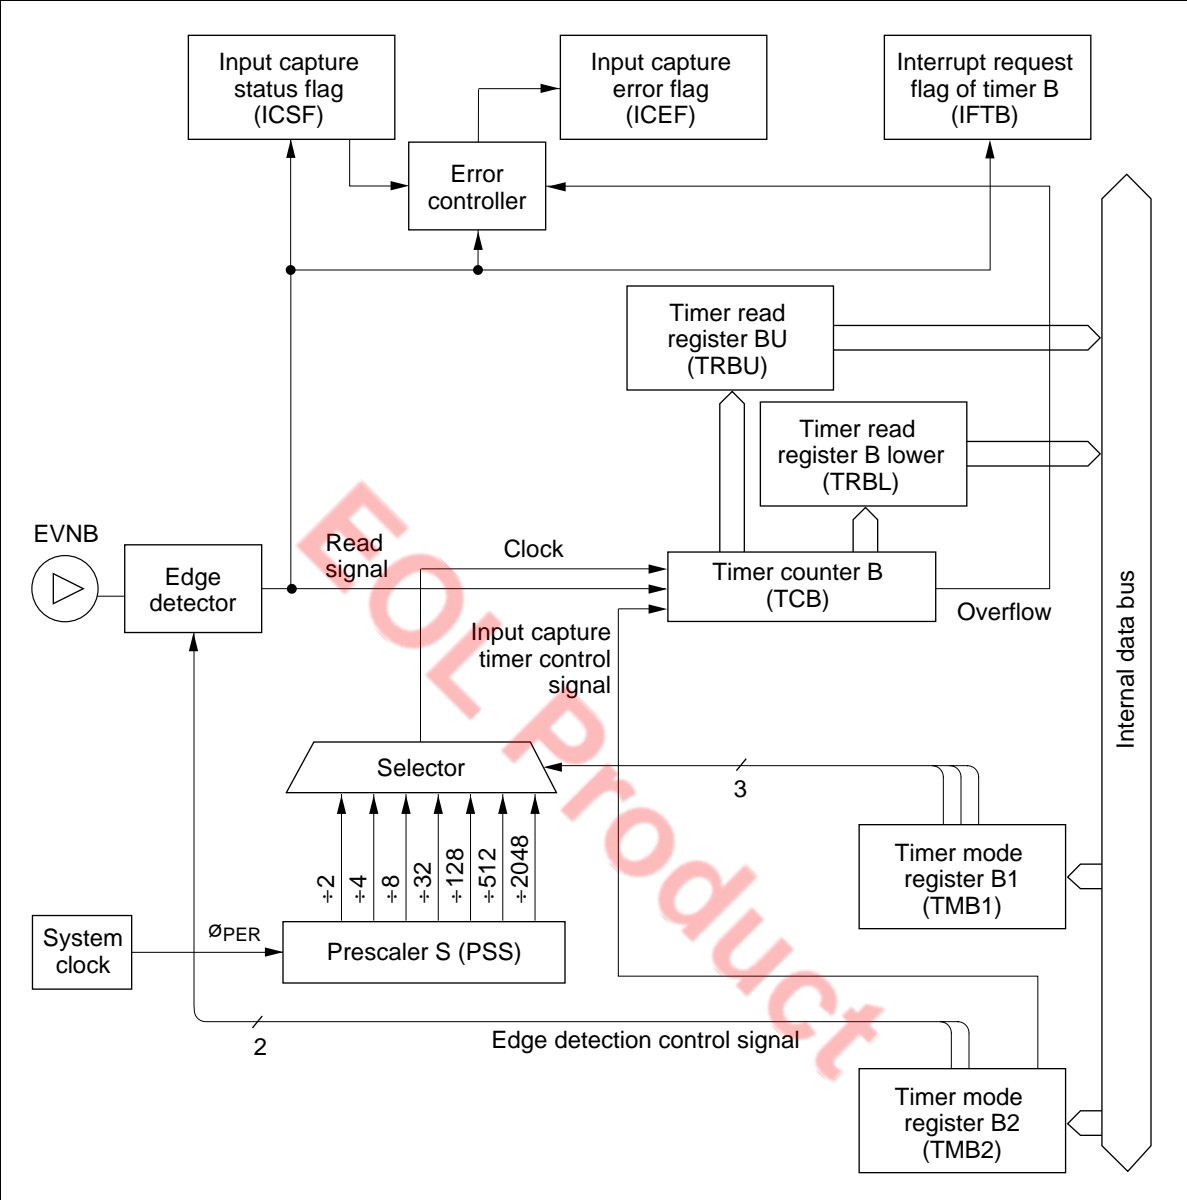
Input capture status flag (ICSF)

Input capture error flag (ICEF)

Interrupt request flag of timer B (IFTB)

Error controller

Timer read register BU (TRBU)

Timer read register B lower (TRBL)

EVNB

Edge detector

Read signal

Clock

Timer counter B (TCB)

Overflow

Input capture timer control signal

Internal data bus

Selector

3

$\div2$ $\div4$ $\div8$ $\div32$ $\div128$ $\div512$ $\div2048$

Timer mode register B1 (TMB1)

System clock

øPER

Prescaler S (PSS)

2

Edge detection control signal

Timer mode register B2 (TMB2)

EOL Product